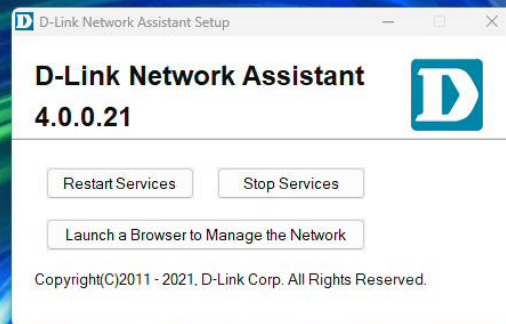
D-Link Network Assistant Setup

D-Link Network Assistant 4.0.0.21

D

Restart Services

Stop Services

Launch a Browser to Manage the Network

Copyright(C)2011 - 2021, D-Link Corp. All Rights Reserved.